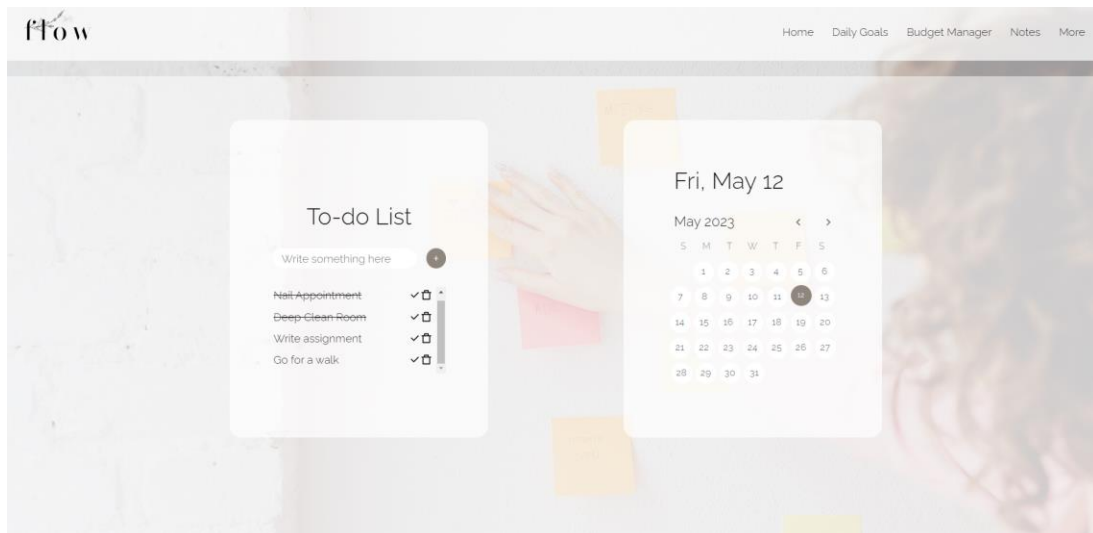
flow

Home Daily Goals Budget Manager Notes More

To-do List

Write something here +

~~Nail Appointment~~
~~Deep Clean Room~~
Write assignment
Go for a walk

Fri, May 12

May 2023 ‹ ›

| S | M | T | W | T | F | S |
|---|---|---|---|---|---|---|
| | 1 | 2 | 3 | 4 | 5 | 6 |
| 7 | 8 | 9 | 10 | 11 | 12 | 13 |
| 14 | 15 | 16 | 17 | 18 | 19 | 20 |
| 21 | 22 | 23 | 24 | 25 | 26 | 27 |
| 28 | 29 | 30 | 31 | | | |